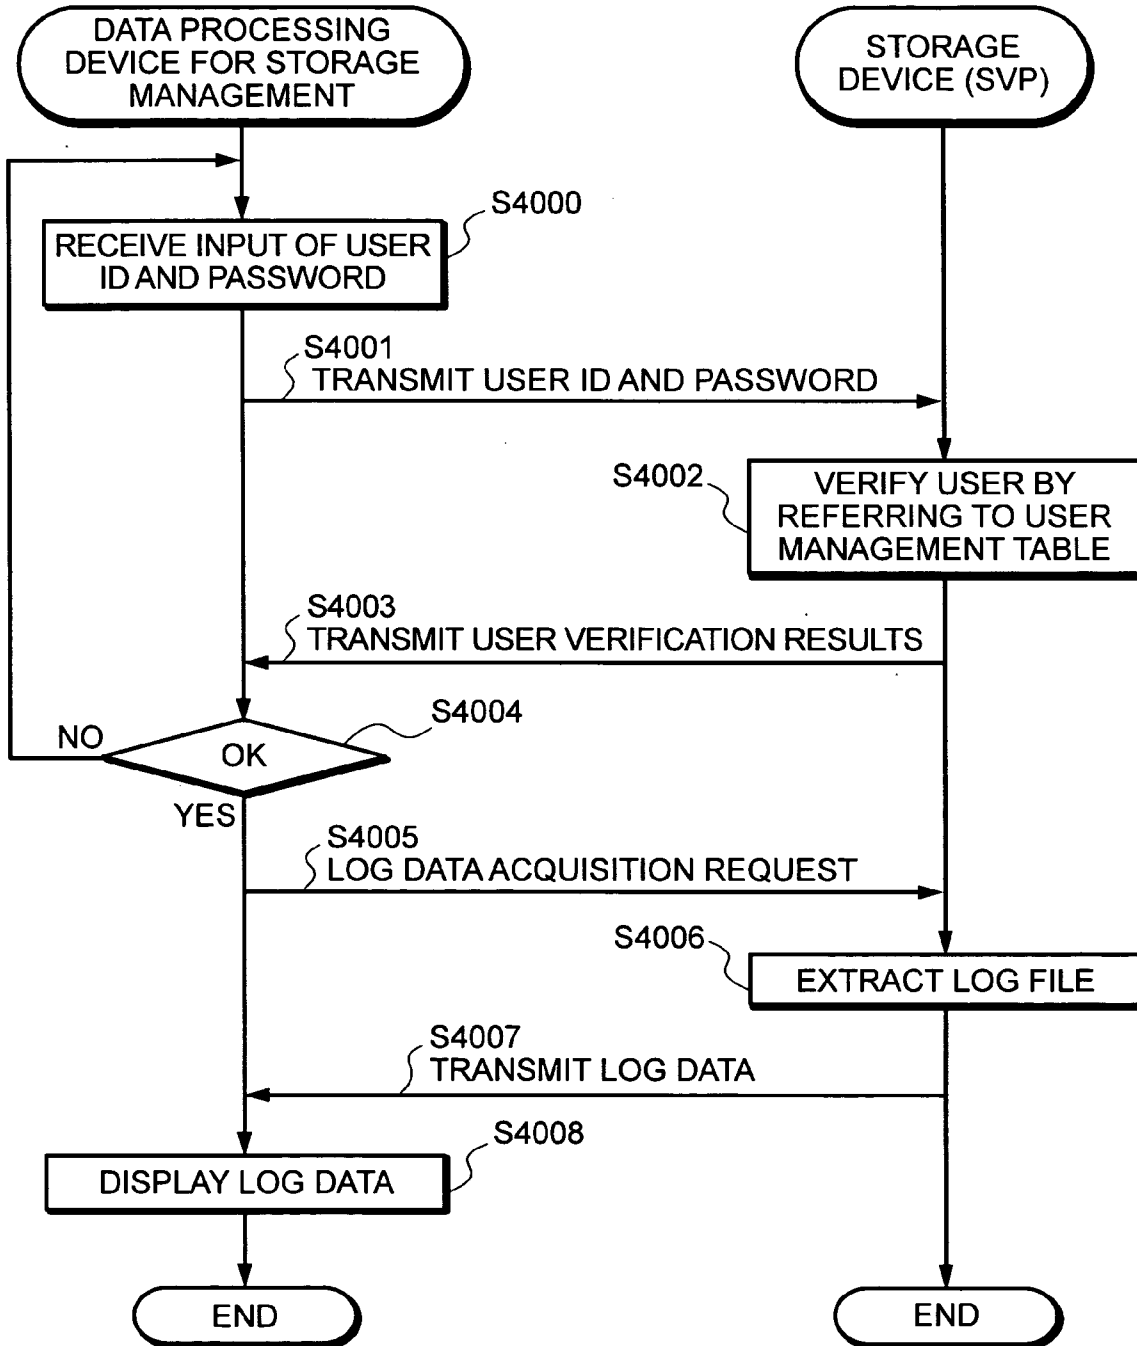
DATA PROCESSING DEVICE FOR STORAGE MANAGEMENT

STORAGE DEVICE (SVP)

S4000

RECEIVE INPUT OF USER ID AND PASSWORD

S4001
TRANSMIT USER ID AND PASSWORD

S4002

VERIFY USER BY REFERRING TO USER MANAGEMENT TABLE

S4003
TRANSMIT USER VERIFICATION RESULTS

S4004

NO

OK

YES

S4005
LOG DATA ACQUISITION REQUEST

S4006

EXTRACT LOG FILE

S4007
TRANSMIT LOG DATA

S4008

DISPLAY LOG DATA

END

END